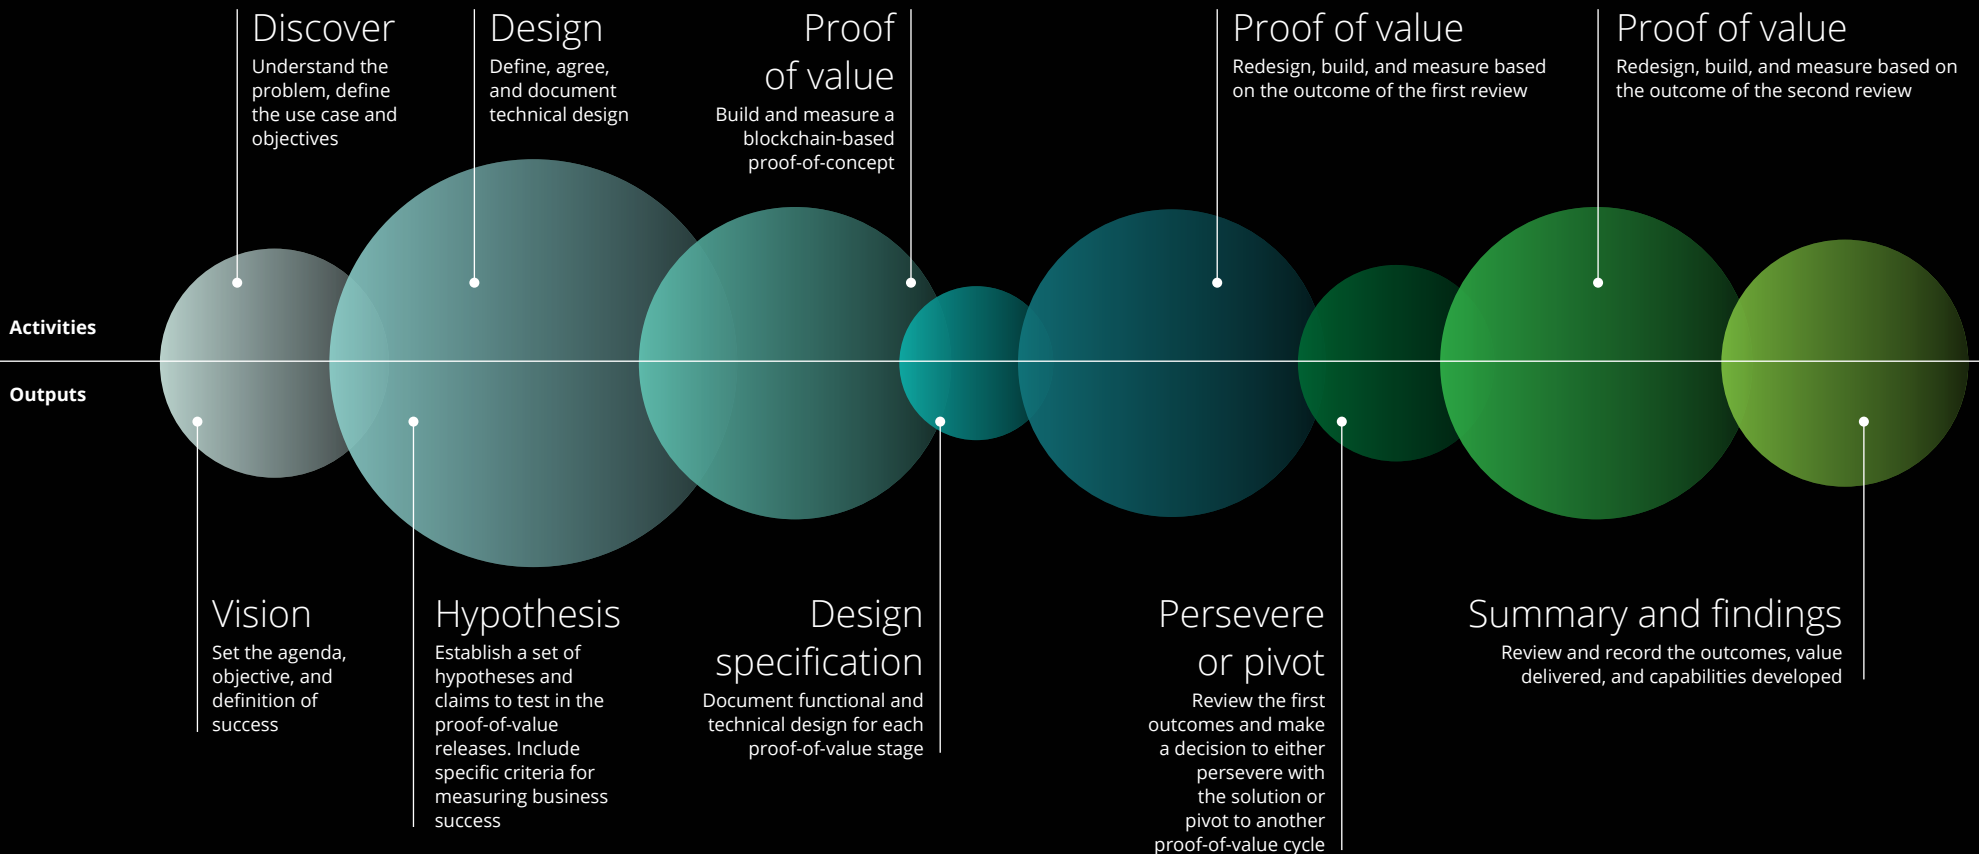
Discover
Understand the problem, define the use case and objectives

Design
Define, agree, and document technical design

Proof of value
Build and measure a blockchain-based proof-of-concept

Proof of value
Redesign, build, and measure based on the outcome of the first review

Proof of value
Redesign, build, and measure based on the outcome of the second review

Activities

Outputs

Vision
Set the agenda, objective, and definition of success

Hypothesis
Establish a set of hypotheses and claims to test in the proof-of-value releases. Include specific criteria for measuring business success

Design specification
Document functional and technical design for each proof-of-value stage

Persevere or pivot
Review the first outcomes and make a decision to either persevere with the solution or pivot to another proof-of-value cycle

Summary and findings
Review and record the outcomes, value delivered, and capabilities developed